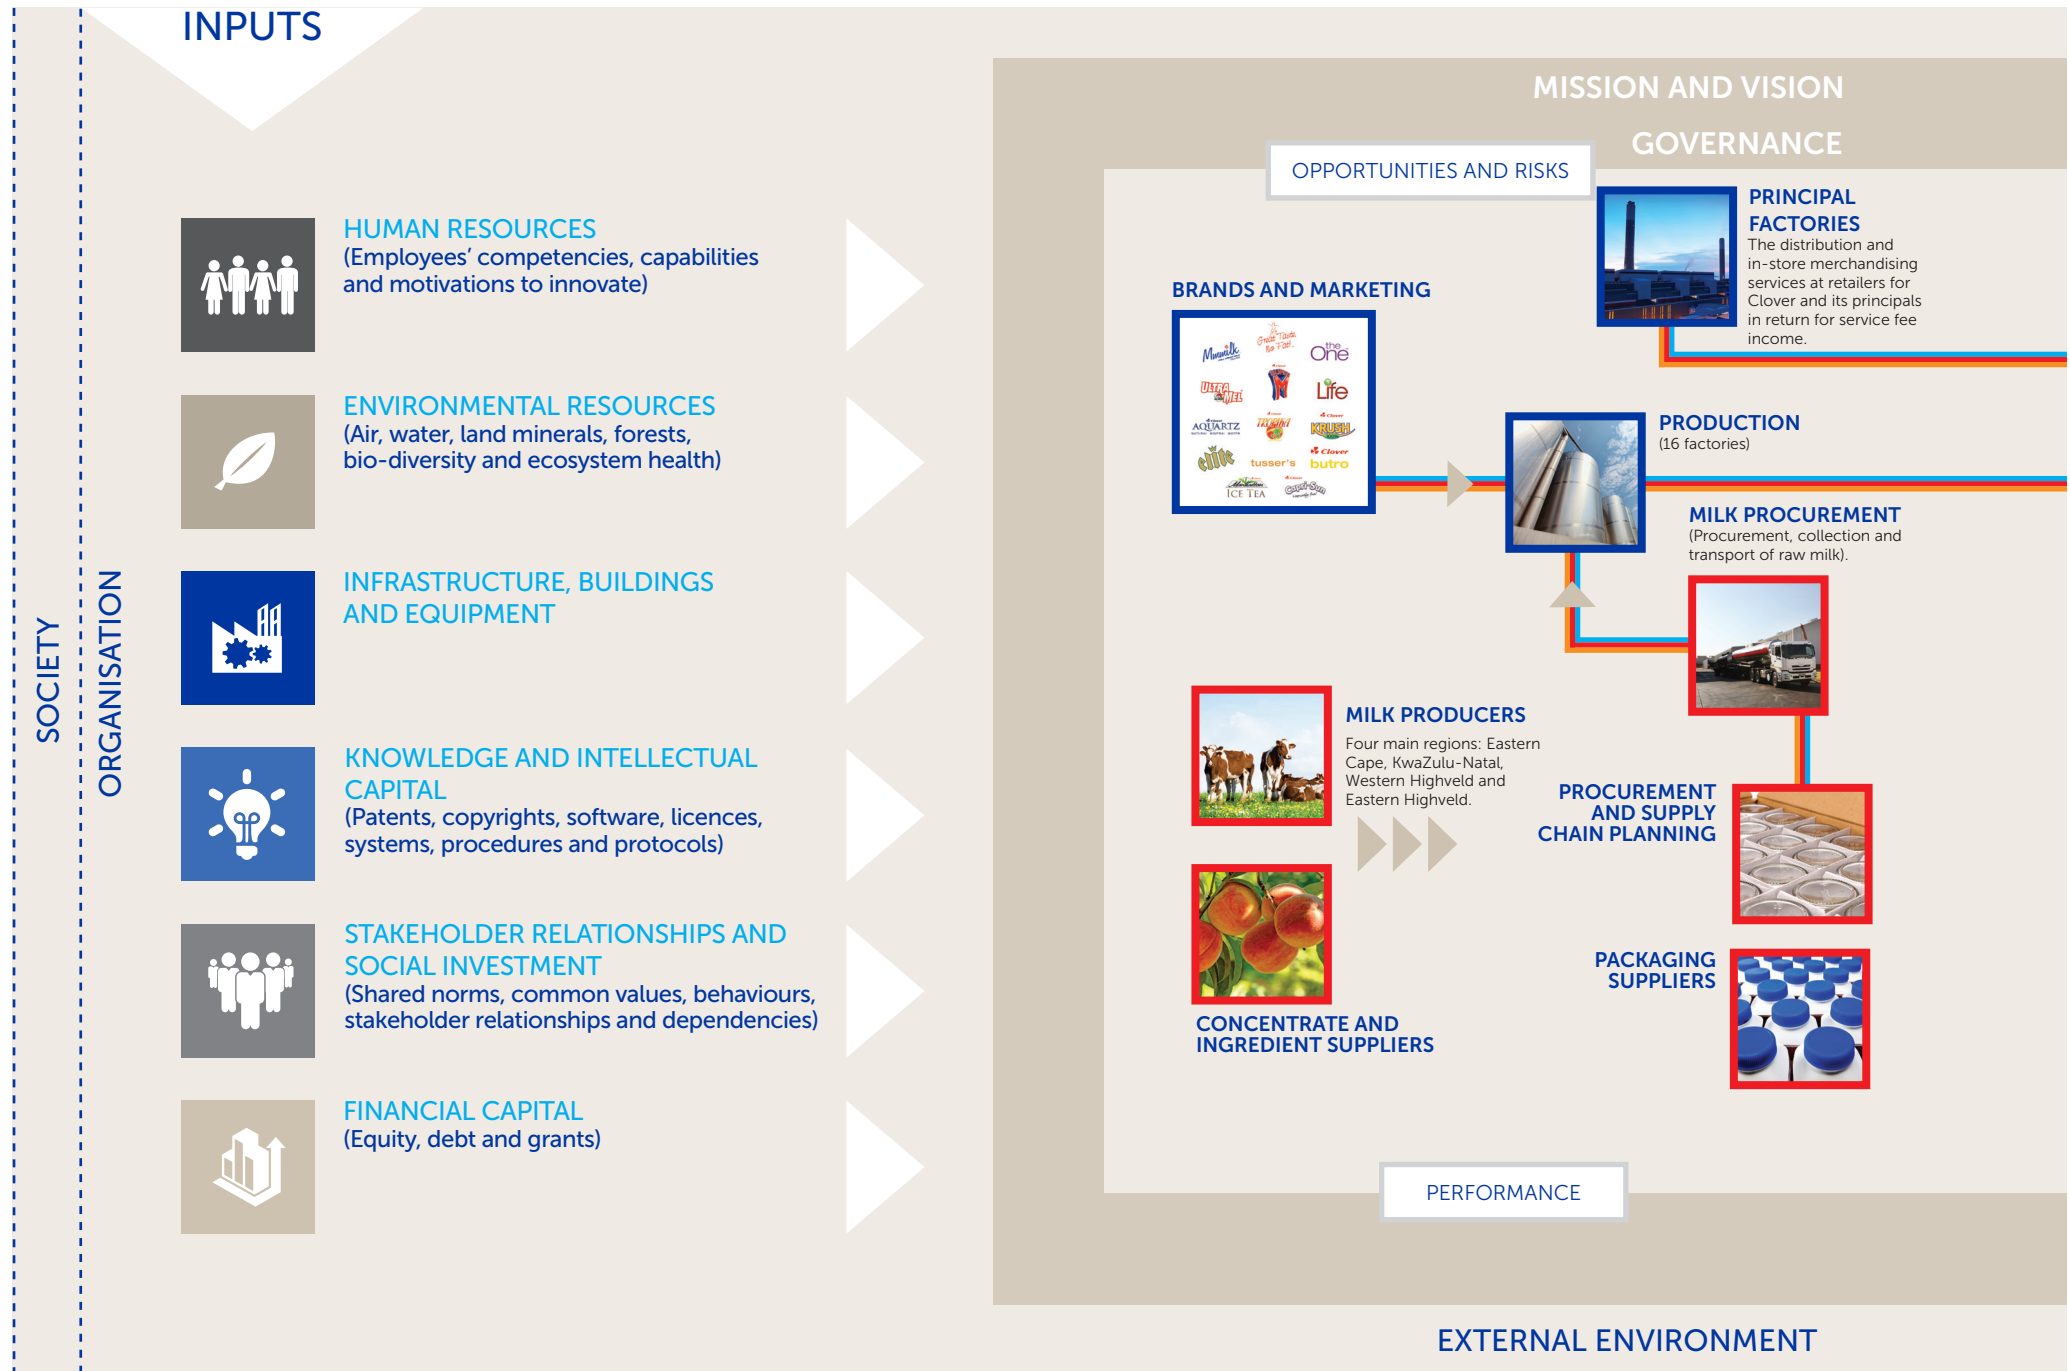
INPUTS

SOCIETY

ORGANISATION

HUMAN RESOURCES
(Employees' competencies, capabilities and motivations to innovate)

ENVIRONMENTAL RESOURCES
(Air, water, land minerals, forests, bio-diversity and ecosystem health)

INFRASTRUCTURE, BUILDINGS AND EQUIPMENT

KNOWLEDGE AND INTELLECTUAL CAPITAL
(Patents, copyrights, software, licences, systems, procedures and protocols)

STAKEHOLDER RELATIONSHIPS AND SOCIAL INVESTMENT
(Shared norms, common values, behaviours, stakeholder relationships and dependencies)

FINANCIAL CAPITAL
(Equity, debt and grants)

MISSION AND VISION

GOVERNANCE

OPPORTUNITIES AND RISKS

PRINCIPAL FACTORIES
The distribution and in-store merchandising services at retailers for Clover and its principals in return for service fee income.

BRANDS AND MARKETING

Mmmilk
the One
ULTRA MEL
Life
AQUARTZ
TROPIKA
KRUSH
elite
tusser's
butro
ICE TEA

PRODUCTION
(16 factories)

MILK PROCUREMENT
(Procurement, collection and transport of raw milk).

MILK PRODUCERS
Four main regions: Eastern Cape, KwaZulu-Natal, Western Highveld and Eastern Highveld.

PROCUREMENT AND SUPPLY CHAIN PLANNING

PACKAGING SUPPLIERS

CONCENTRATE AND INGREDIENT SUPPLIERS

PERFORMANCE

EXTERNAL ENVIRONMENT